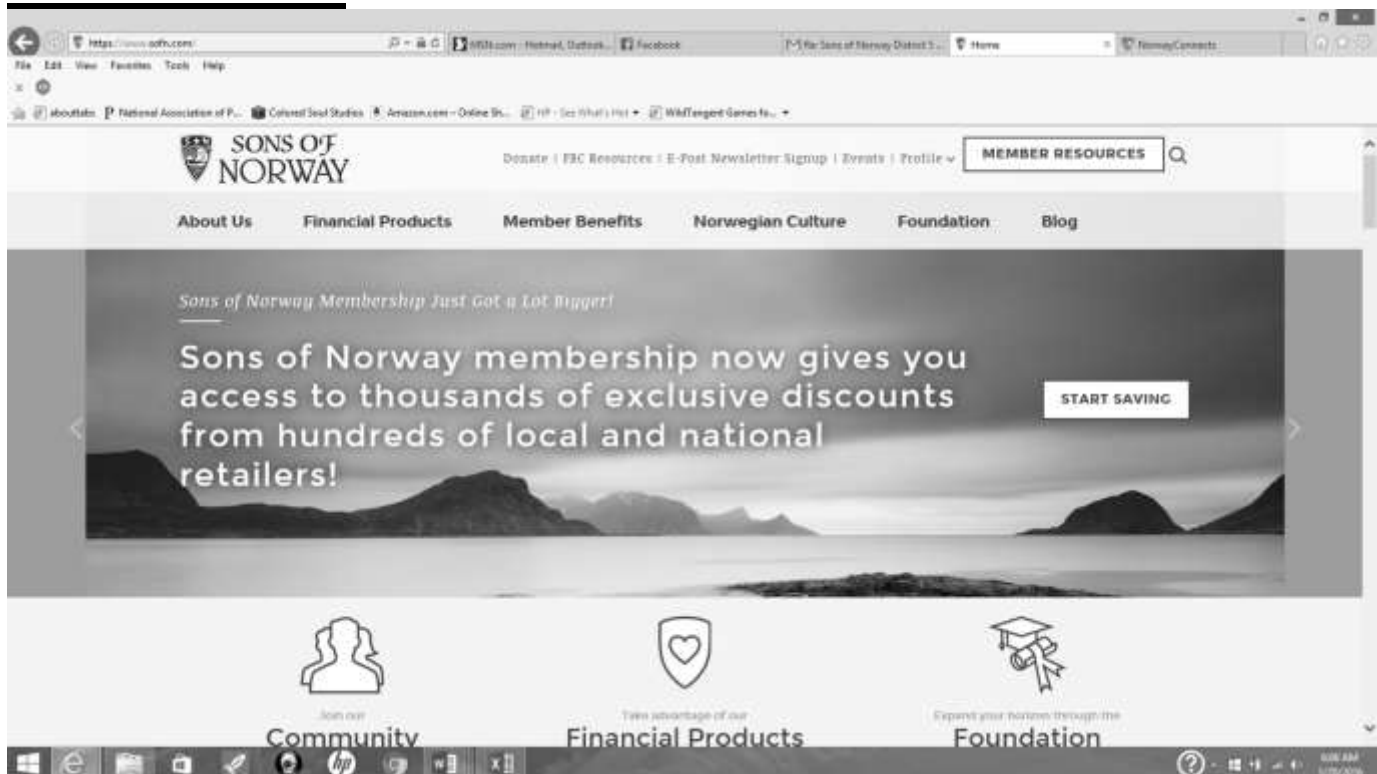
https://www.sofn.com/ MSN.com - Hotmail, Outlook... Facebook Re: Sons of Norway District 5... Home NorwayConnects

File Edit View Favorites Tools Help

aboutlabs National Association of P... Colored Soul Studios Amazon.com – Online Sh... HP - See What's Hot WildTangent Games fo...

SONS OF NORWAY

Donate | FBC Resources | E-Post Newsletter Signup | Events | Profile

MEMBER RESOURCES

About Us Financial Products Member Benefits Norwegian Culture Foundation Blog

Sons of Norway Membership Just Got a Lot Bigger!

Sons of Norway membership now gives you access to thousands of exclusive discounts from hundreds of local and national retailers!

START SAVING

Join our
Community

Take advantage of our
Financial Products

Expand your horizons through the
Foundation